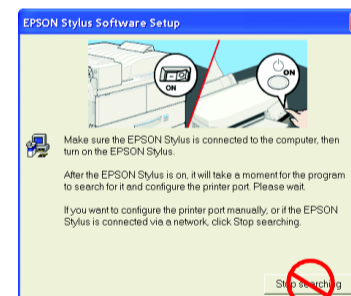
EPSON Stylus Software Setup

ON

ON

Make sure the EPSON Stylus is connected to the computer, then turn on the EPSON Stylus.

After the EPSON Stylus is on, it will take a moment for the program to search for it and configure the printer port. Please wait.

If you want to configure the printer port manually, or if the EPSON Stylus is connected via a network, click Stop searching.

Stop searching